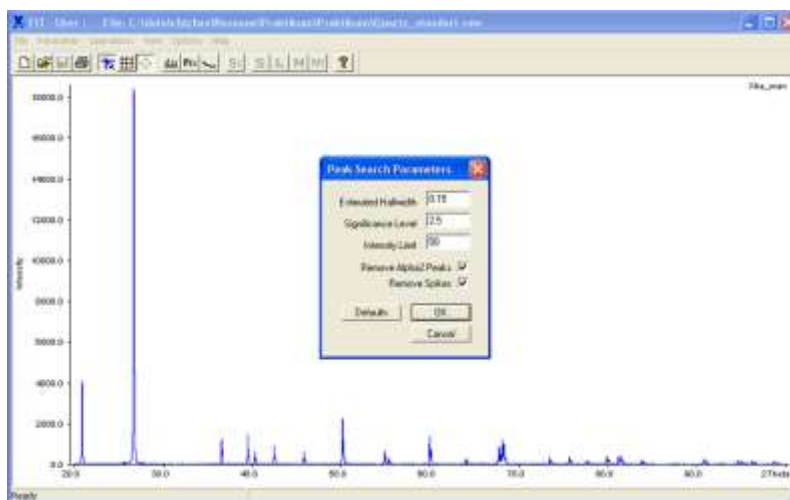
FIT User : File: C:\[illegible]
File Parameters Operations View Options Help
Peak Search Parameters
Estimated Halfwidth 0.15
Significance Level 2.5
Intensity Limit 50
Remove Alpha2 Peaks
Remove Spikes
Defaults
OK
Cancel
Intensity
18000.0
16000.0
14000.0
12000.0
10000.0
8000.0
6000.0
4000.0
2000.0
0.0
20.0
30.0
40.0
50.0
60.0
70.0
80.0
90.0
2Theta
Ready